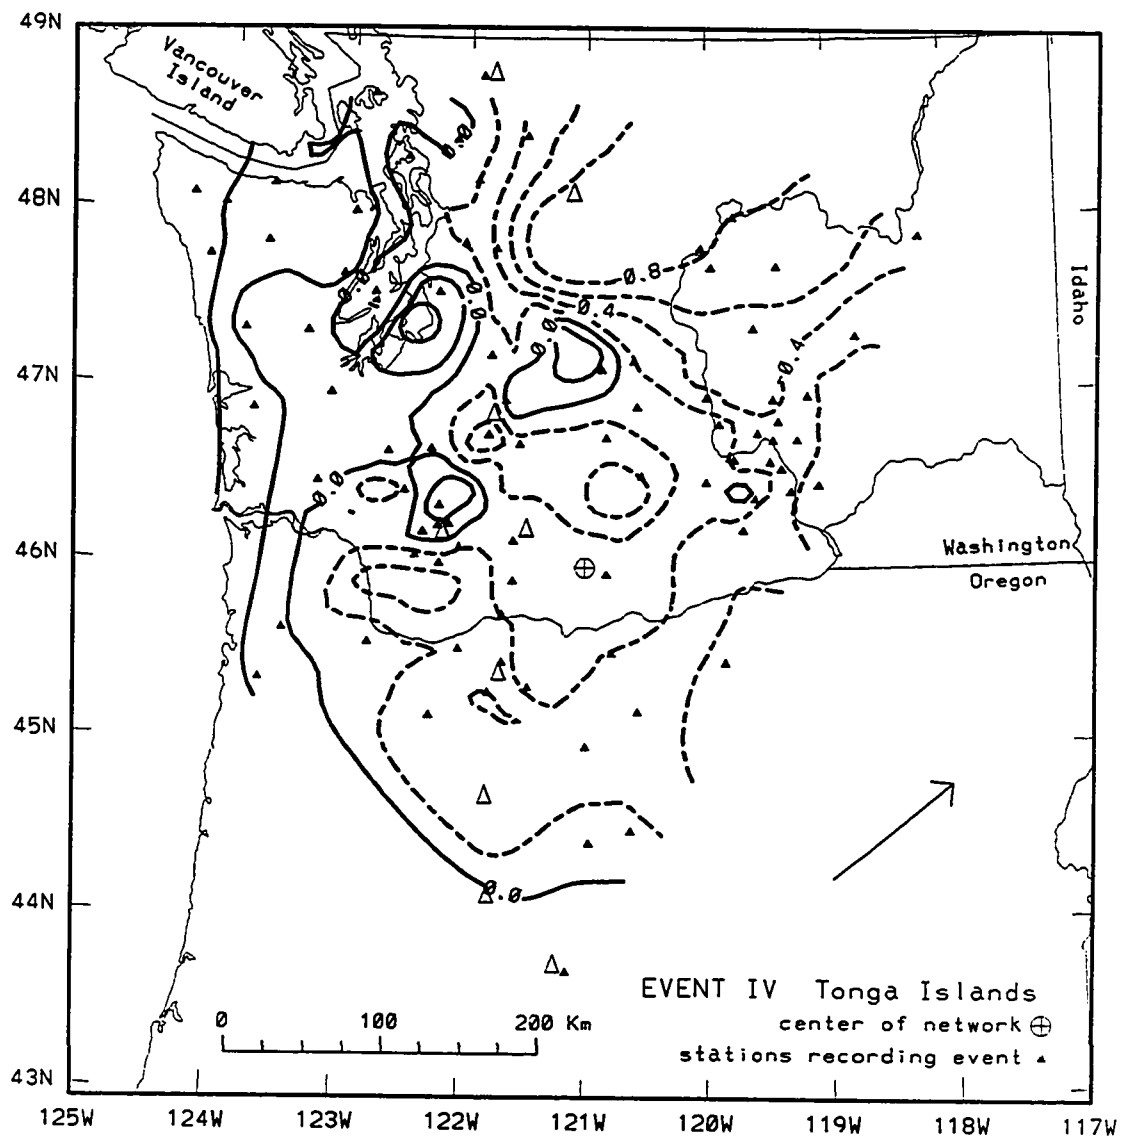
49N
48N
47N
46N
45N
44N
43N

Vancouver Island

Idaho

Washington
Oregon

0.0
0.8
0.4
0.0
0.0
0.0
-0.4
0.0
0.0

EVENT IV Tonga Islands
center of network $\oplus$
stations recording event ▲

0 100 200 Km

125W 124W 123W 122W 121W 120W 119W 118W 117W